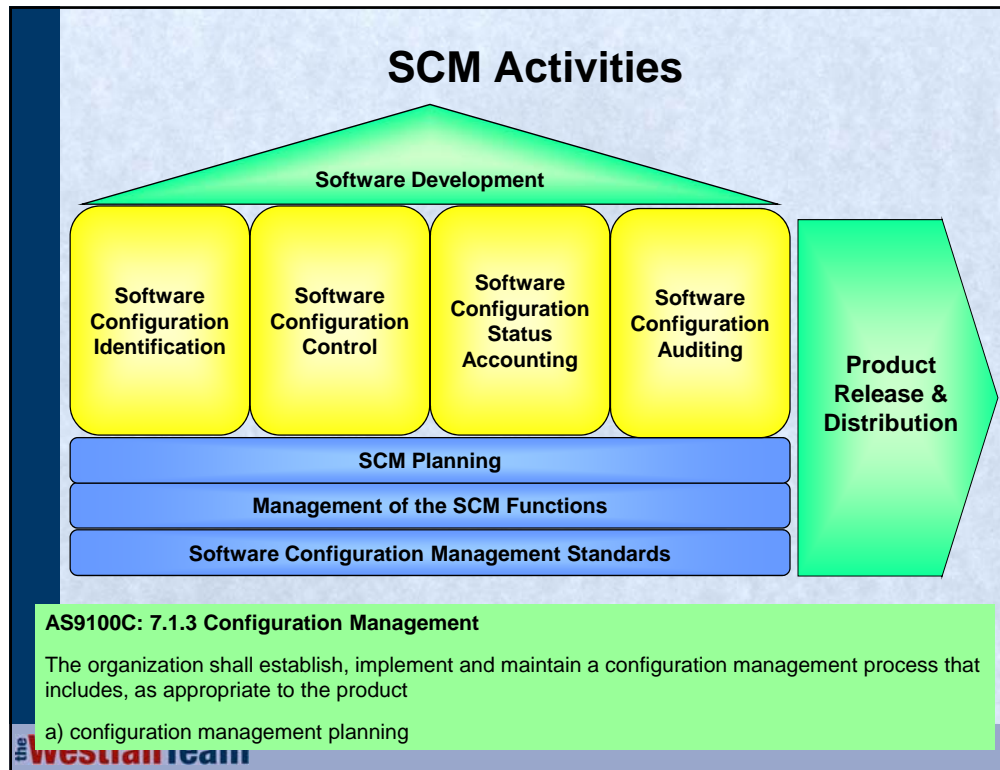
SCM Activities

Software Development

Software Configuration Identification

Software Configuration Control

Software Configuration Status Accounting

Software Configuration Auditing

Product Release & Distribution

SCM Planning

Management of the SCM Functions

Software Configuration Management Standards

AS9100C: 7.1.3 Configuration Management

The organization shall establish, implement and maintain a configuration management process that includes, as appropriate to the product

a) configuration management planning

the Westfall Team